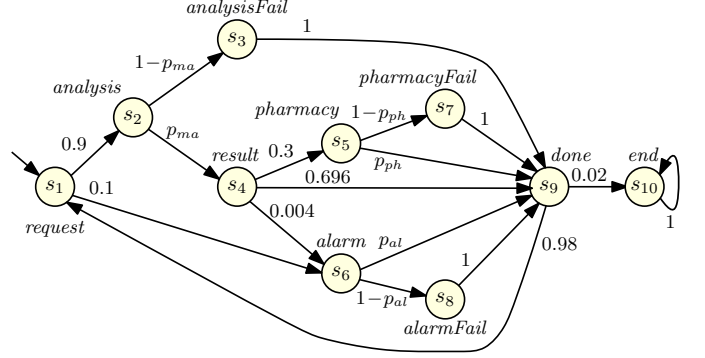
analysisFail

$s_3$

1

$1-p_{ma}$

analysis

$s_2$

pharmacyFail

$s_7$

pharmacy $1-p_{ph}$

$p_{ma}$

$s_5$

1

0.9

result 0.3

$p_{ph}$

done

end

$s_1$

0.1

$s_4$

0.696

$s_9$

0.02

$s_{10}$

0.004

1

request

alarm $p_{al}$

1

$s_6$

0.98

$1-p_{al}$

$s_8$

alarmFail